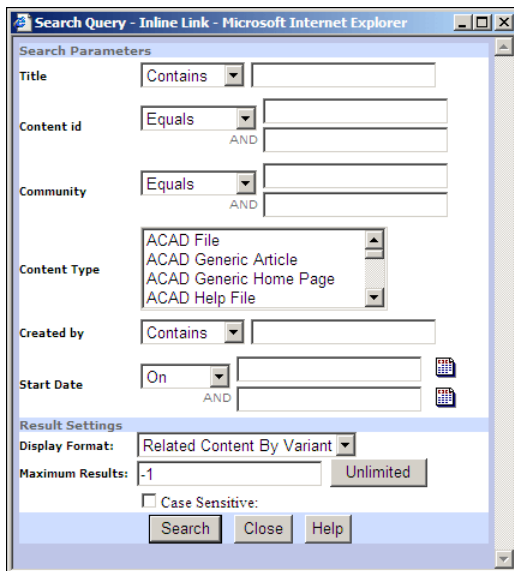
Search Query - Inline Link - Microsoft Internet Explorer

Search Parameters

Title Contains

Content id Equals
AND

Community Equals
AND

Content Type
ACAD File
ACAD Generic Article
ACAD Generic Home Page
ACAD Help File

Created by Contains

Start Date On
AND

Result Settings

Display Format: Related Content By Variant

Maximum Results: -1 Unlimited

Case Sensitive:

Search Close Help